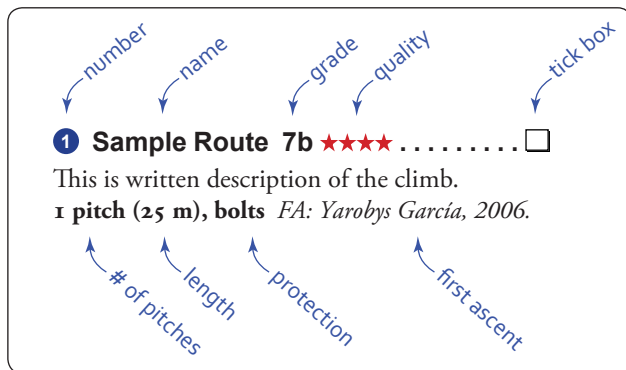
number
name
grade
quality
tick box

1 Sample Route 7b ★★★★ . . . . . . . . . ☐

This is written description of the climb.

1 pitch (25 m), bolts FA: Yarobys García, 2006.

# of pitches
length
protection
first ascent